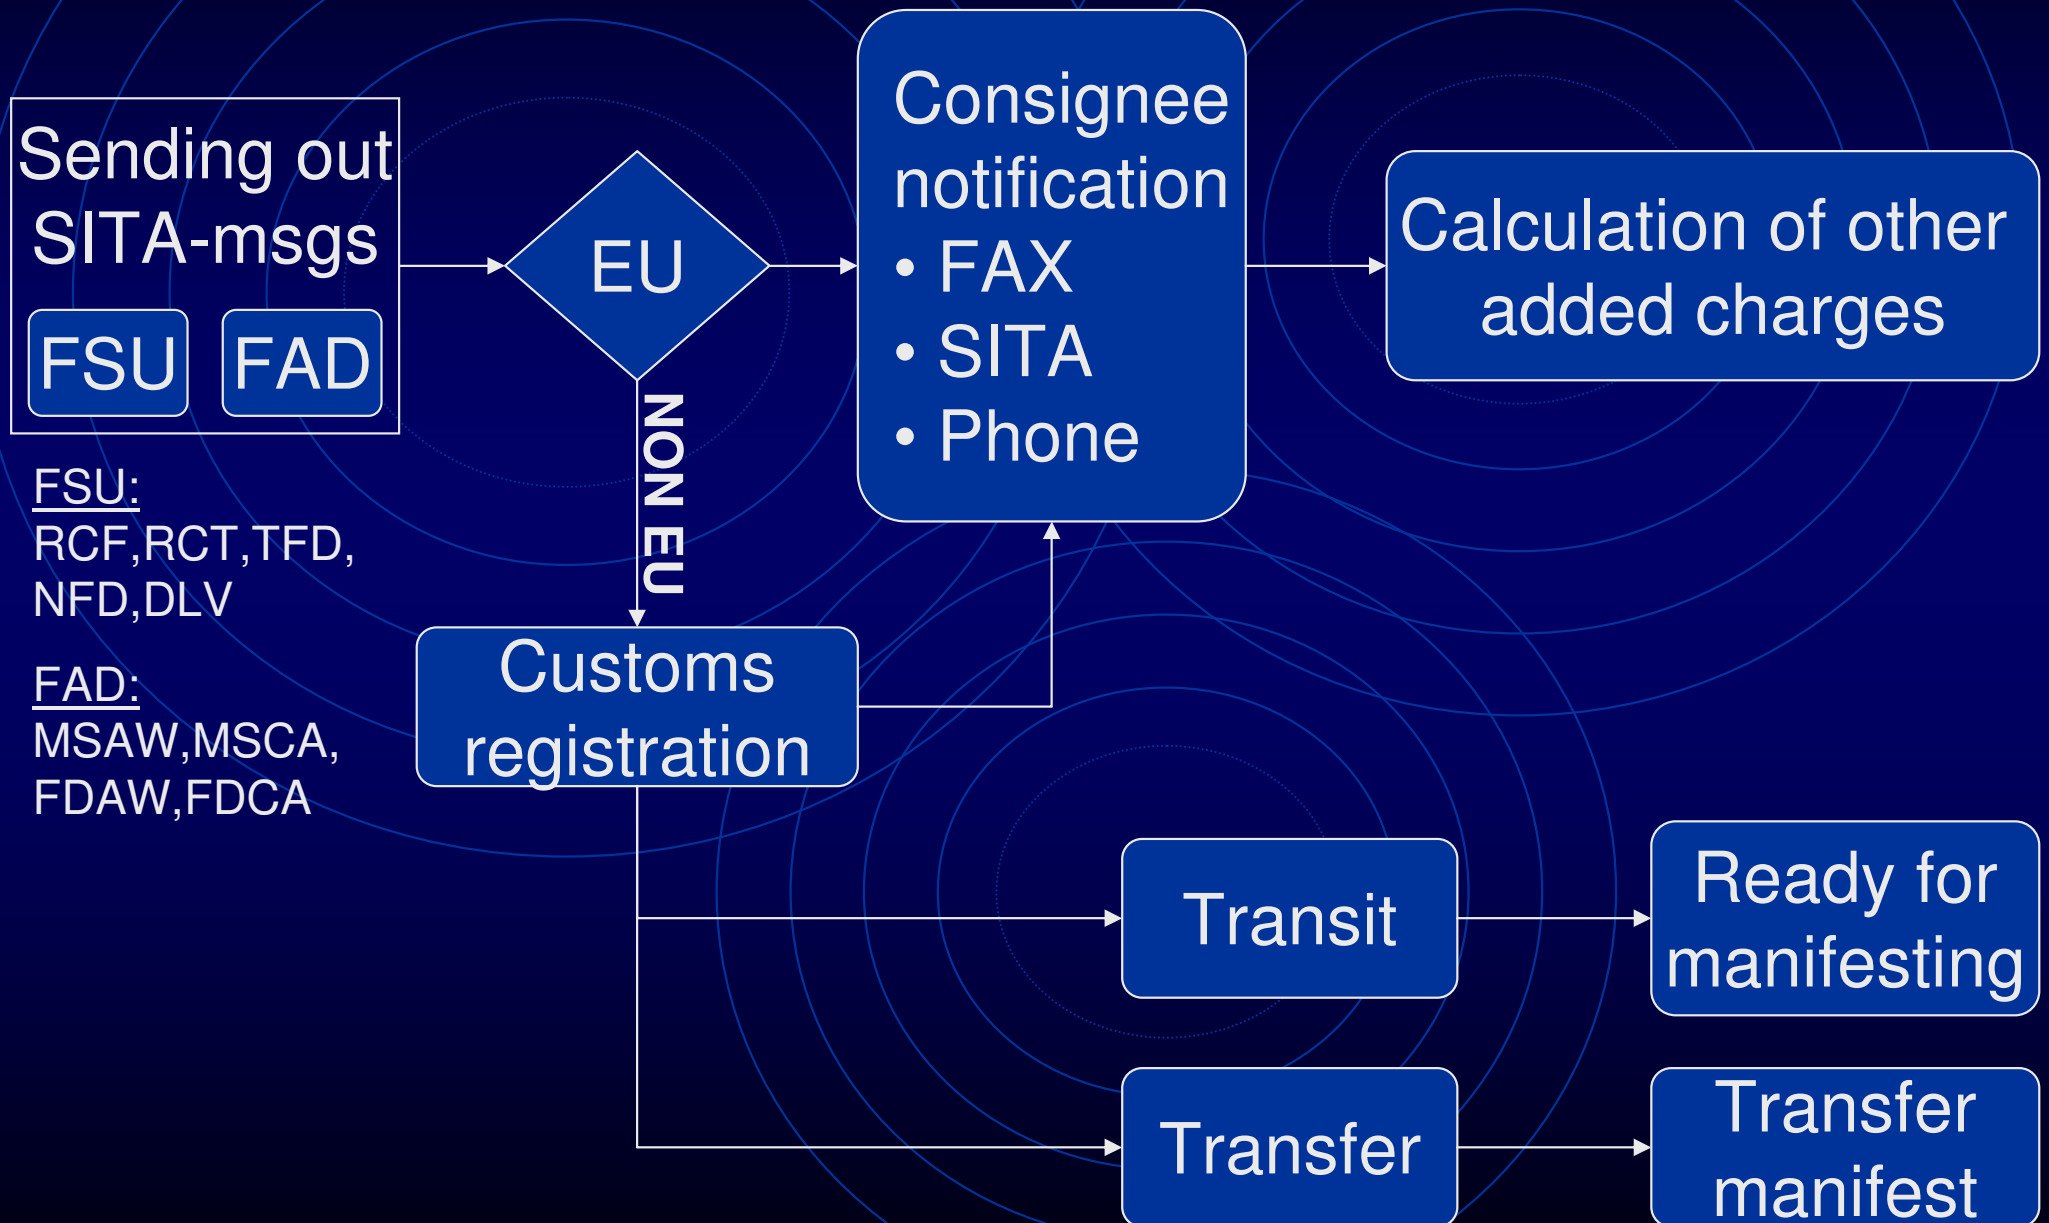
Sending out SITA-msgs

FSU

FAD

FSU:
RCF,RCT,TFD,
NFD,DLV

FAD:
MSAW,MSCA,
FDAW,FDCA

EU

NON EU

Consignee notification
• FAX
• SITA
• Phone

Calculation of other added charges

Customs registration

Transit

Ready for manifesting

Transfer

Transfer manifest